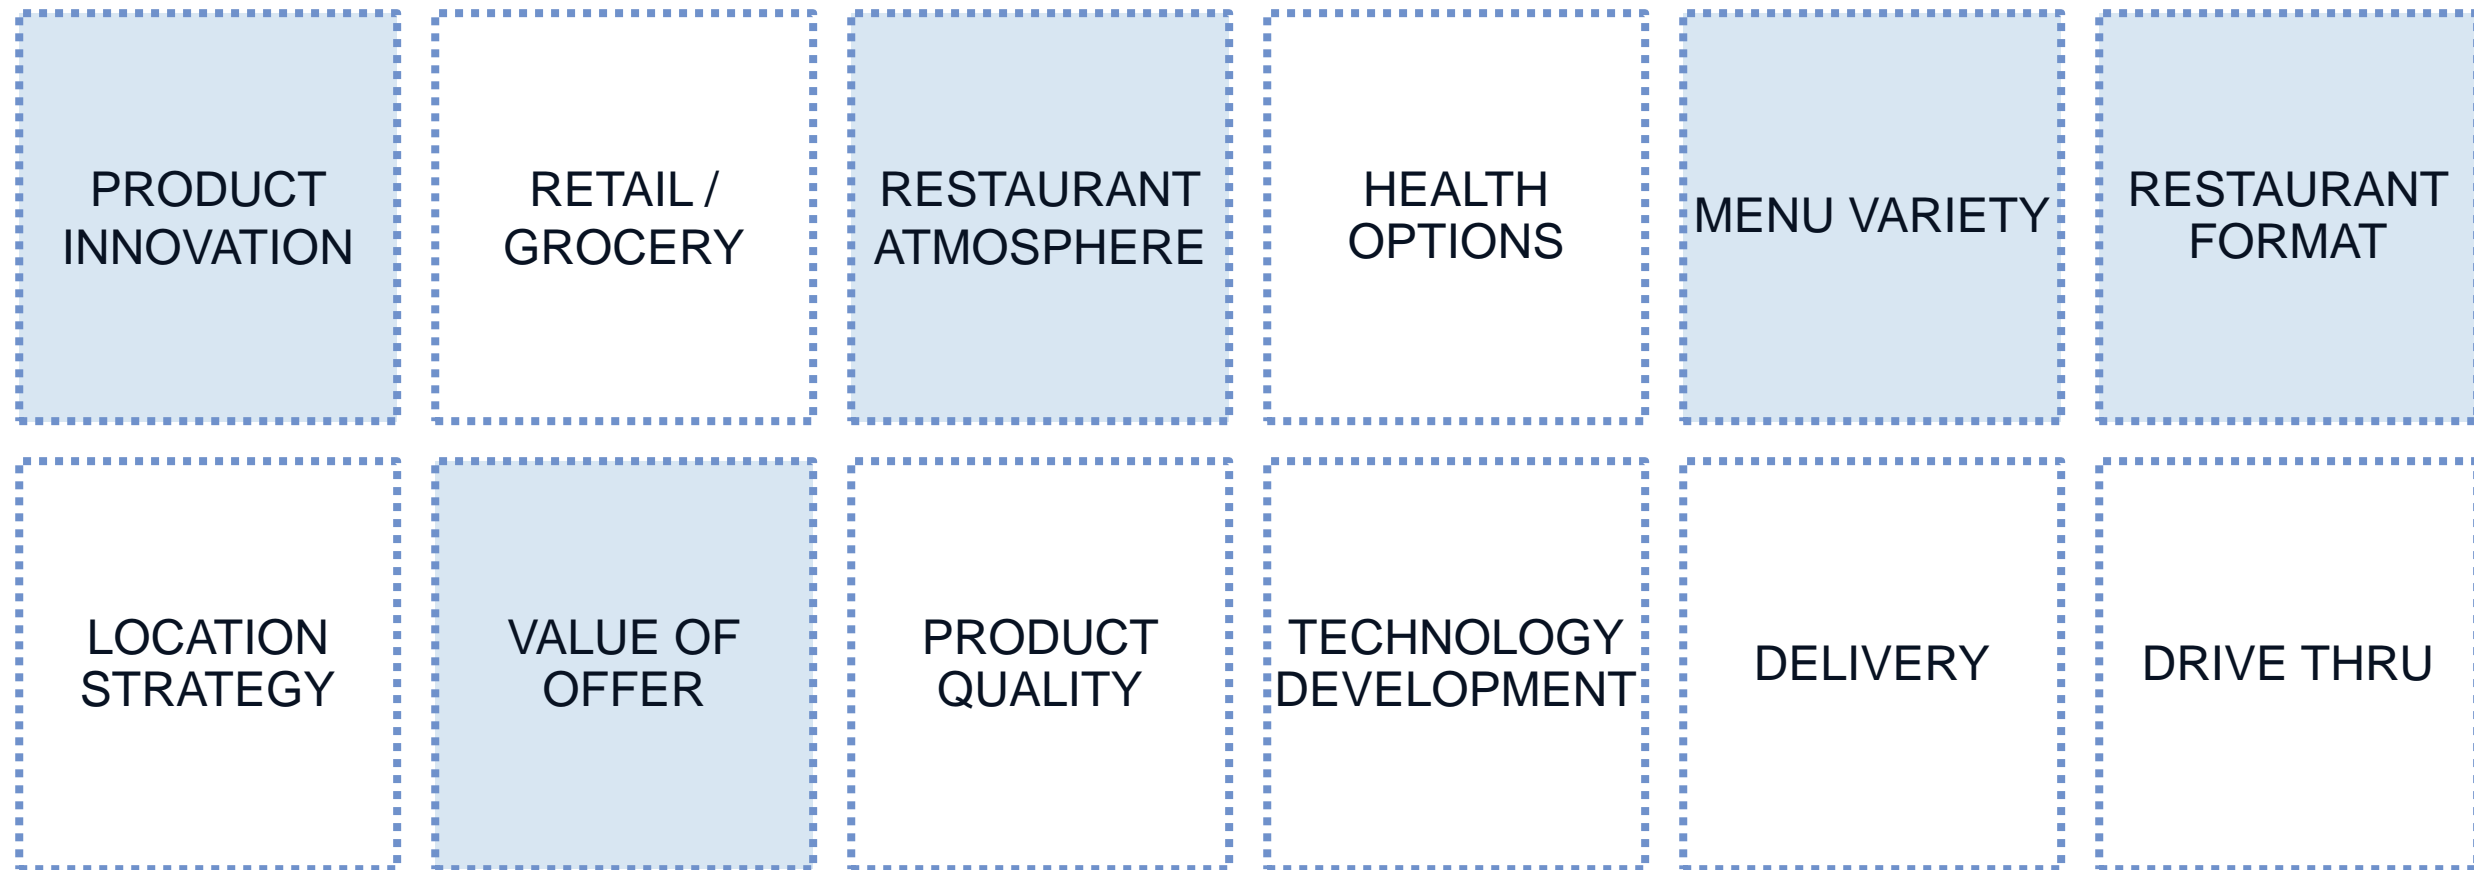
PRODUCT INNOVATION

RETAIL / GROCERY

RESTAURANT ATMOSPHERE

HEALTH OPTIONS

MENU VARIETY

RESTAURANT FORMAT

LOCATION STRATEGY

VALUE OF OFFER

PRODUCT QUALITY

TECHNOLOGY DEVELOPMENT

DELIVERY

DRIVE THRU